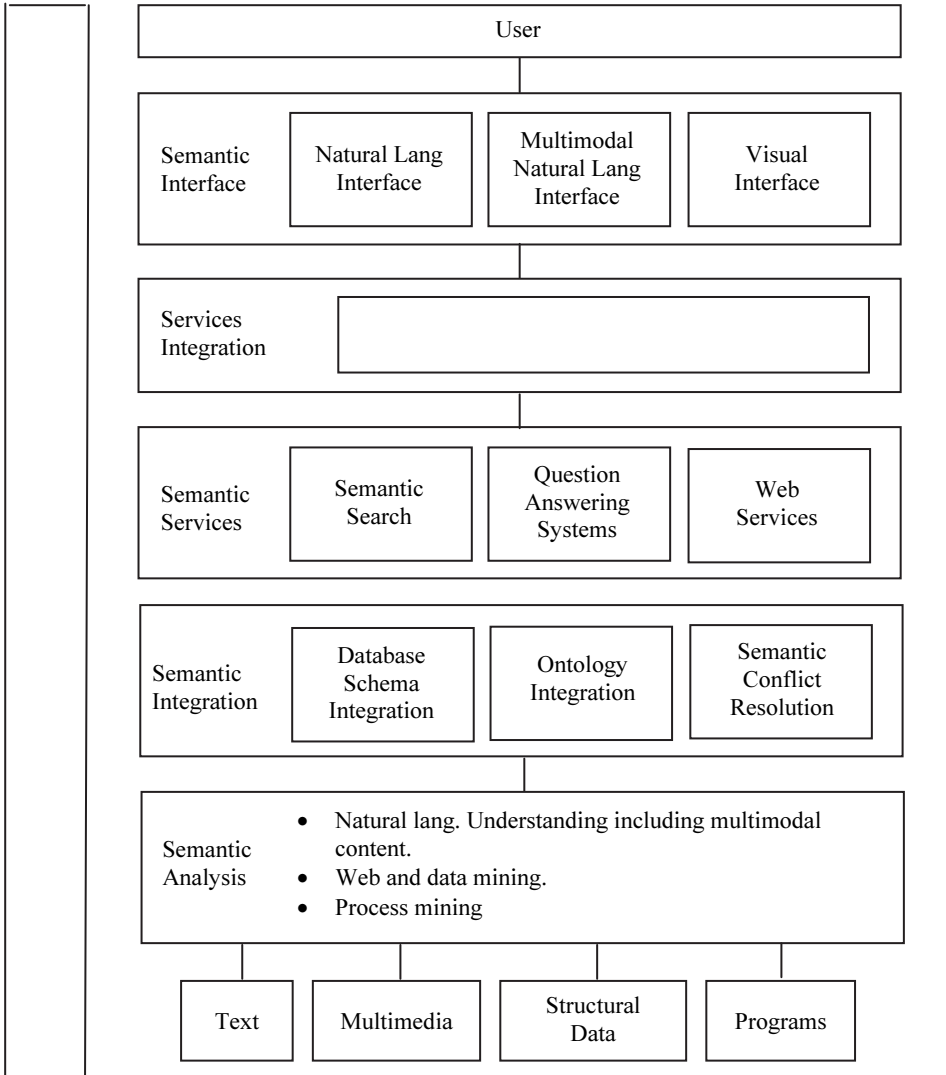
User

Semantic Interface

Natural Lang Interface

Multimodal Natural Lang Interface

Visual Interface

Services Integration

Semantic Services

Semantic Search

Question Answering Systems

Web Services

Semantic Integration

Database Schema Integration

Ontology Integration

Semantic Conflict Resolution

Semantic Analysis

- Natural lang. Understanding including multimodal content.
- Web and data mining.
- Process mining

Text

Multimedia

Structural Data

Programs